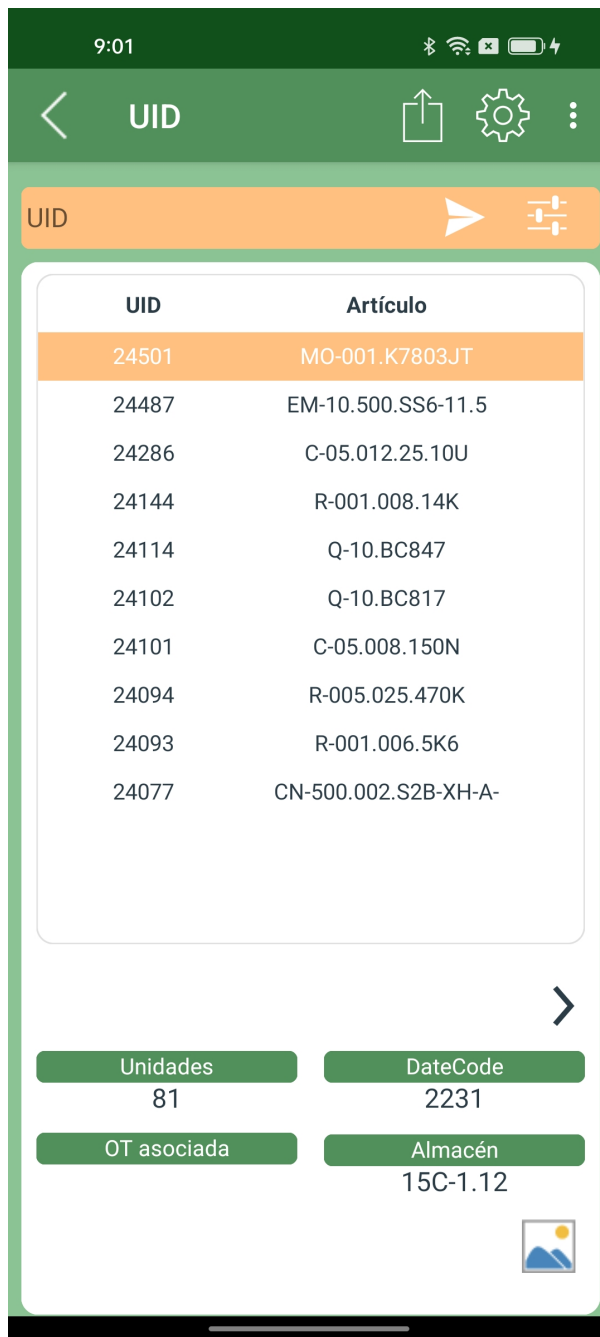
9:01

UID

UID

| UID | Artículo |
|---|---|
| 24501 | MO-001.K7803JT |
| 24487 | EM-10.500.SS6-11.5 |
| 24286 | C-05.012.25.10U |
| 24144 | R-001.008.14K |
| 24114 | Q-10.BC847 |
| 24102 | Q-10.BC817 |
| 24101 | C-05.008.150N |
| 24094 | R-005.025.470K |
| 24093 | R-001.006.5K6 |
| 24077 | CN-500.002.S2B-XH-A- |

Unidades
81

DateCode
2231

OT asociada

Almacén
15C-1.12